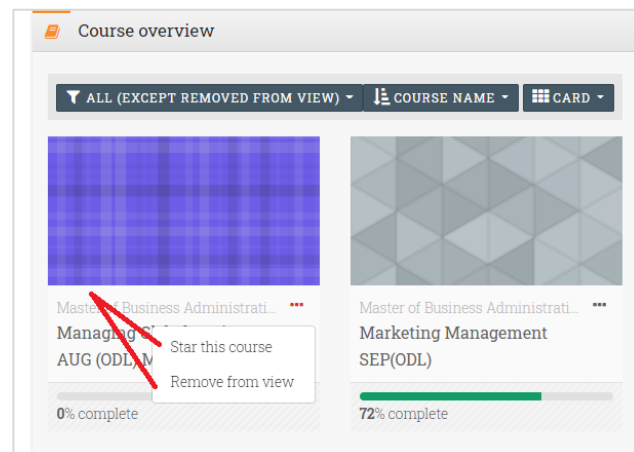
Course overview

ALL (EXCEPT REMOVED FROM VIEW) ▾ COURSE NAME ▾ CARD ▾

Master of Business Administrati... ···
Managing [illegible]
AUG (ODL) M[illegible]

Star this course
Remove from view

0% complete

Master of Business Administrati... ···
Marketing Management
SEP(ODL)

72% complete